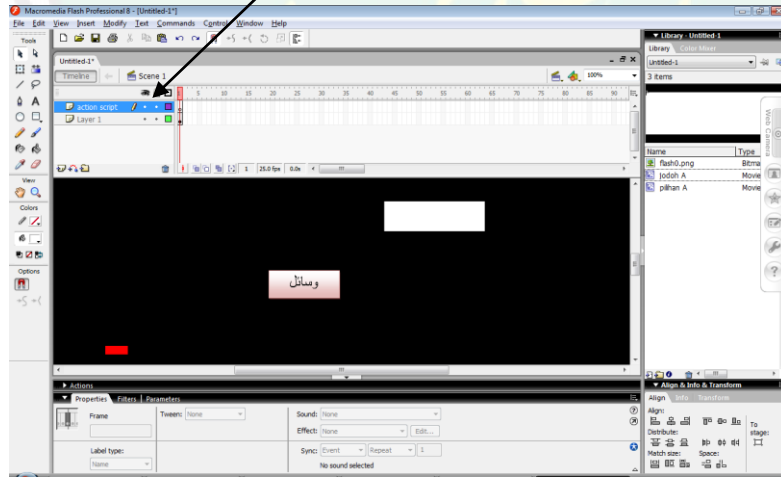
Macromedia Flash Professional 8 - [Untitled-1*]

File Edit View Insert Modify Text Commands Control Window Help

Tools

View

Colors

Options

Untitled-1*

Timeline Scene 1

100%

action script

Layer 1

5 10 15 20 25 30 35 40 45 50 55 60 65 70 75 80 85 90

1 25.0 fps 0.0s

وسائل

Actions

Properties Filters Parameters

Frame

Tween: None

Sound: None

Effect: None Edit...

Sync: Event Repeat 1

No sound selected

Label type:

Name

Library - Untitled-1

Library Color Mixer

Untitled-1

3 items

Name Type

flash0.png Bitma

Jodoh A Movie

pilhan A Movie

Align & Info & Transform

Align Info Transform

Align:

Distribute:

Match size: Space:

To stage: